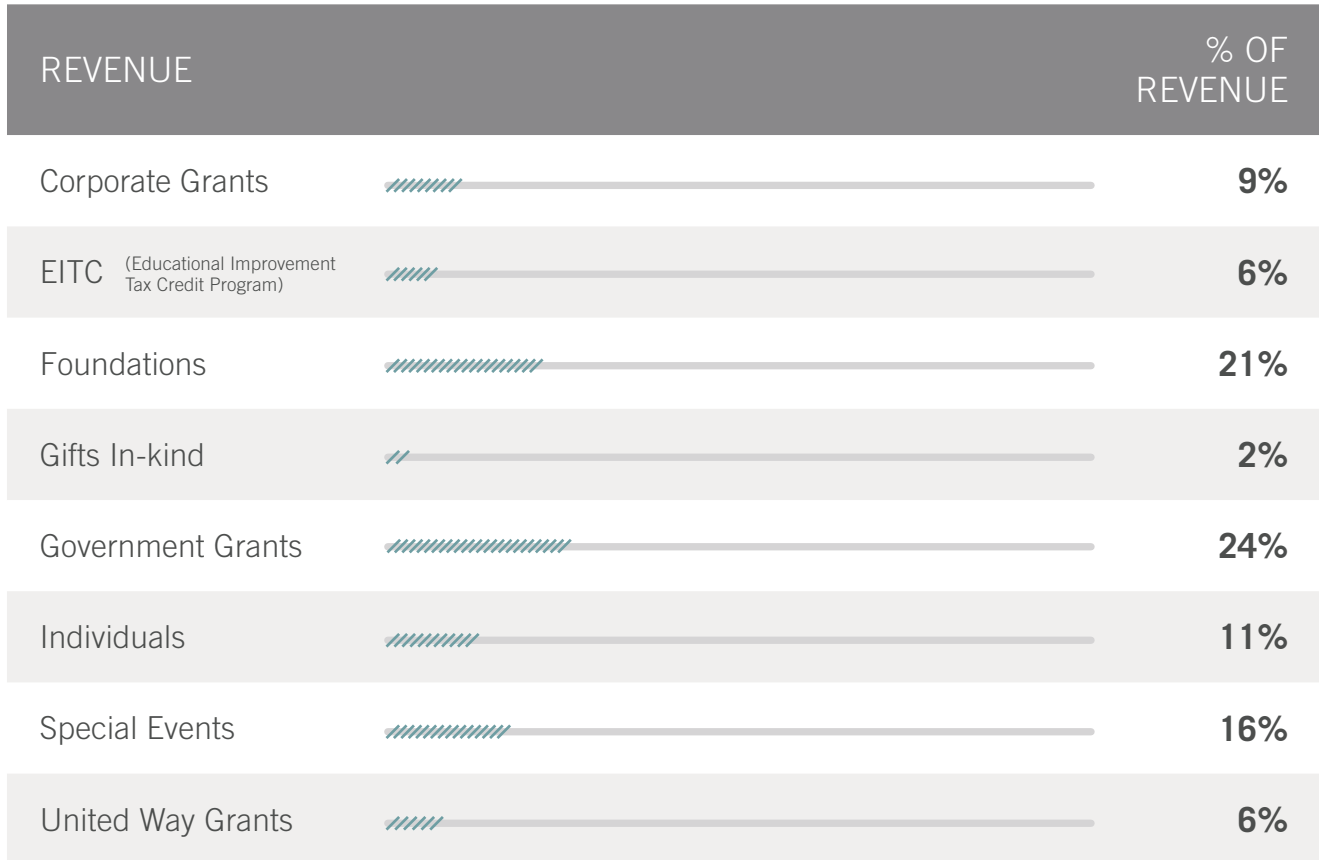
| REVENUE | % OF REVENUE |
|---|---|
| Corporate Grants | 9% |
| EITC (Educational Improvement Tax Credit Program) | 6% |
| Foundations | 21% |
| Gifts In-kind | 2% |
| Government Grants | 24% |
| Individuals | 11% |
| Special Events | 16% |
| United Way Grants | 6% |